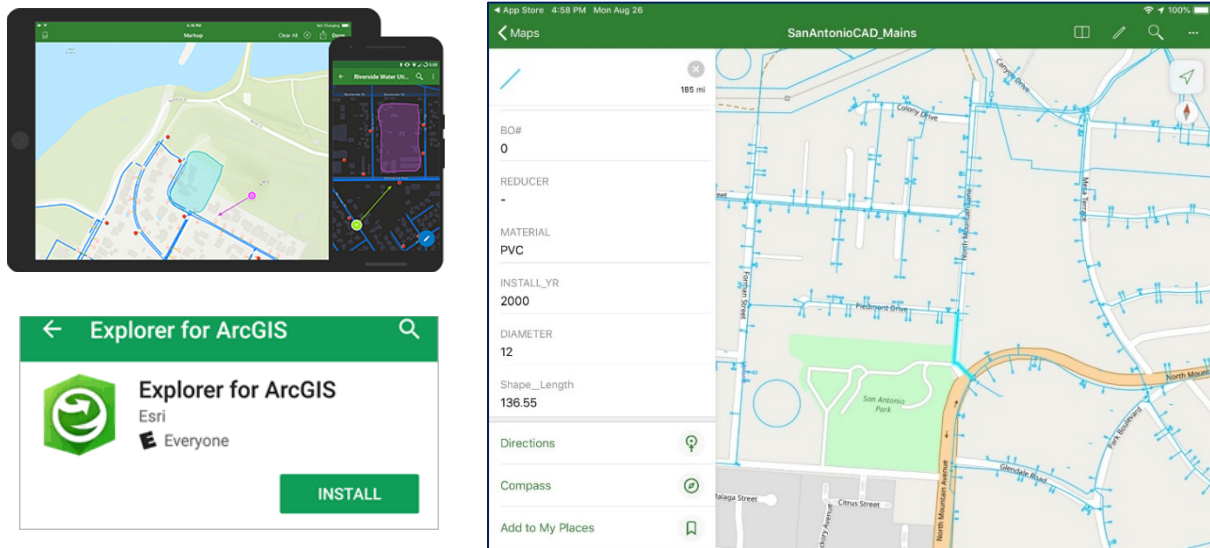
Markup
Clear All
Done
Not Charging
Riverside Water Uti...

Explorer for ArcGIS

Explorer for ArcGIS
Esri
E Everyone
INSTALL

◀ App Store 4:58 PM Mon Aug 26
100%
< Maps
SanAntonioCAD_Mains
185 mi
BO#
0
REDUCER
-
MATERIAL
PVC
INSTALL_YR
2000
DIAMETER
12
Shape__Length
136.55
Directions
Compass
Add to My Places

Colony Drive
Canyon Drive
Mesa Terrace
North Mountain Avenue
Forman Street
Piedmont Drive
San Antonio Park
North Mount
Park Boulevard
Glendale Road
Malaga Street
Citrus Street
North Mountain Avenue